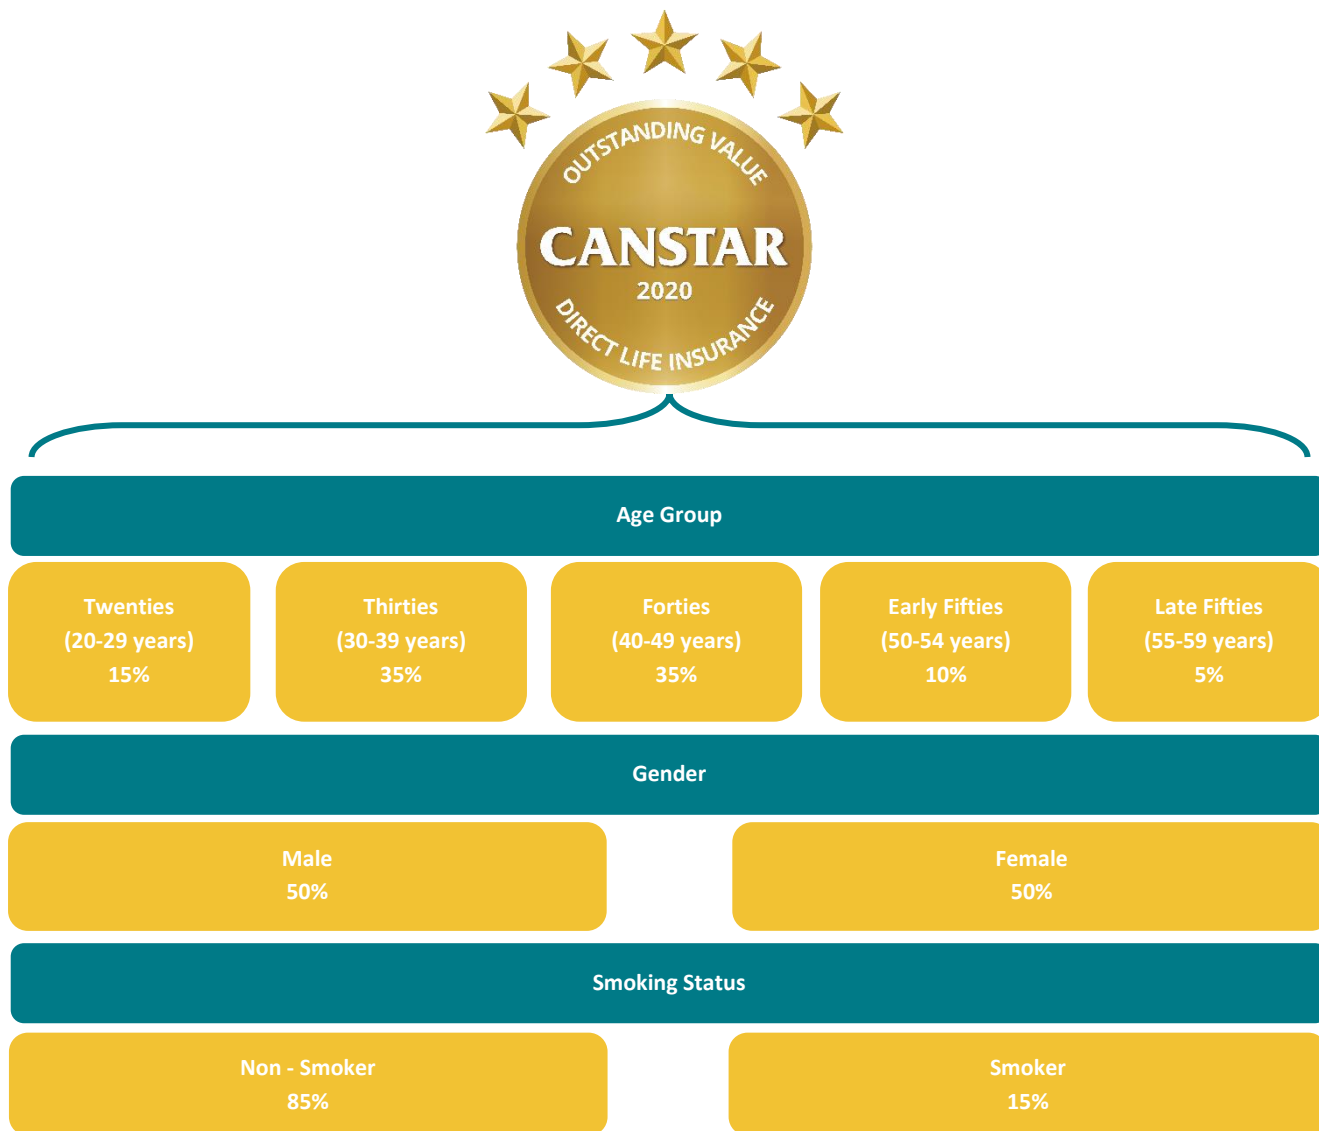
OUTSTANDING VALUE
CANSTAR
2020
DIRECT LIFE INSURANCE

Age Group

Twenties
(20-29 years)
15%

Thirties
(30-39 years)
35%

Forties
(40-49 years)
35%

Early Fifties
(50-54 years)
10%

Late Fifties
(55-59 years)
5%

Gender

Male
50%

Female
50%

Smoking Status

Non - Smoker
85%

Smoker
15%